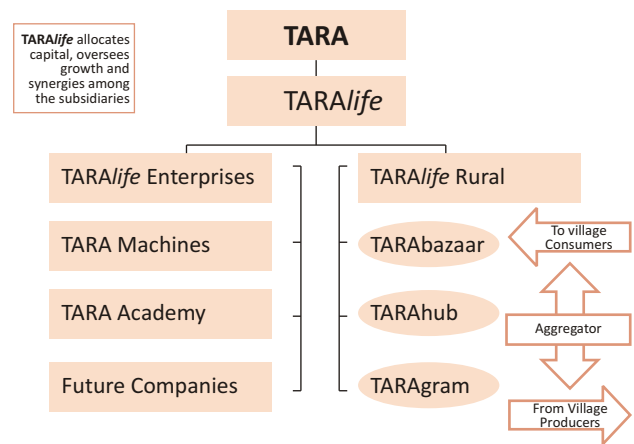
TARA*life* allocates capital, oversees growth and synergies among the subsidiaries

TARA

TARA*life*

TARA*life* Enterprises

TARA Machines

TARA Academy

Future Companies

TARA*life* Rural

TARAbazaar

TARAhub

TARAgram

To village Consumers

Aggregator

From Village Producers